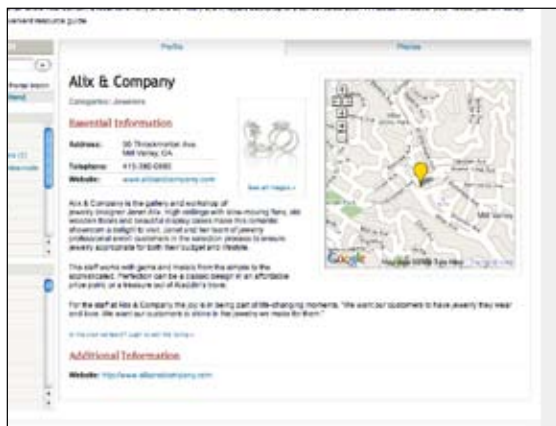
Profile

Photos

Alix & Company

Categories: Jewelers

Essential Information

| Address: | 56 Throckmorton Ave Mill Valley, CA |
|---|---|
| Telephone: | 415-380-0880 |
| Website: | www.alixandcompany.com |

See all images »

Alix & Company is the gallery and workshop of jewelry designer Janet Alix. High ceilings with slow-moving fans, old wooden floors and beautiful display cases make this romantic showroom a delight to visit. Janet and her team of jewelry professionals assist customers in the selection process to ensure jewelry appropriate for both their budget and lifestyle.

This staff works with gems and metals from the simple to the sophisticated. Perfection can be a classic design at an affordable price point, or a treasure out of Aladdin's trove.

For the staff at Alix & Company the joy is in being part of life-changing moments. "We want our customers to have jewelry they wear and love. We want our customers to shine in the jewelry we make for them."

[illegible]

Additional Information

Website: http://www.alixandcompany.com

Google

Map data ©2009 Tele Atlas